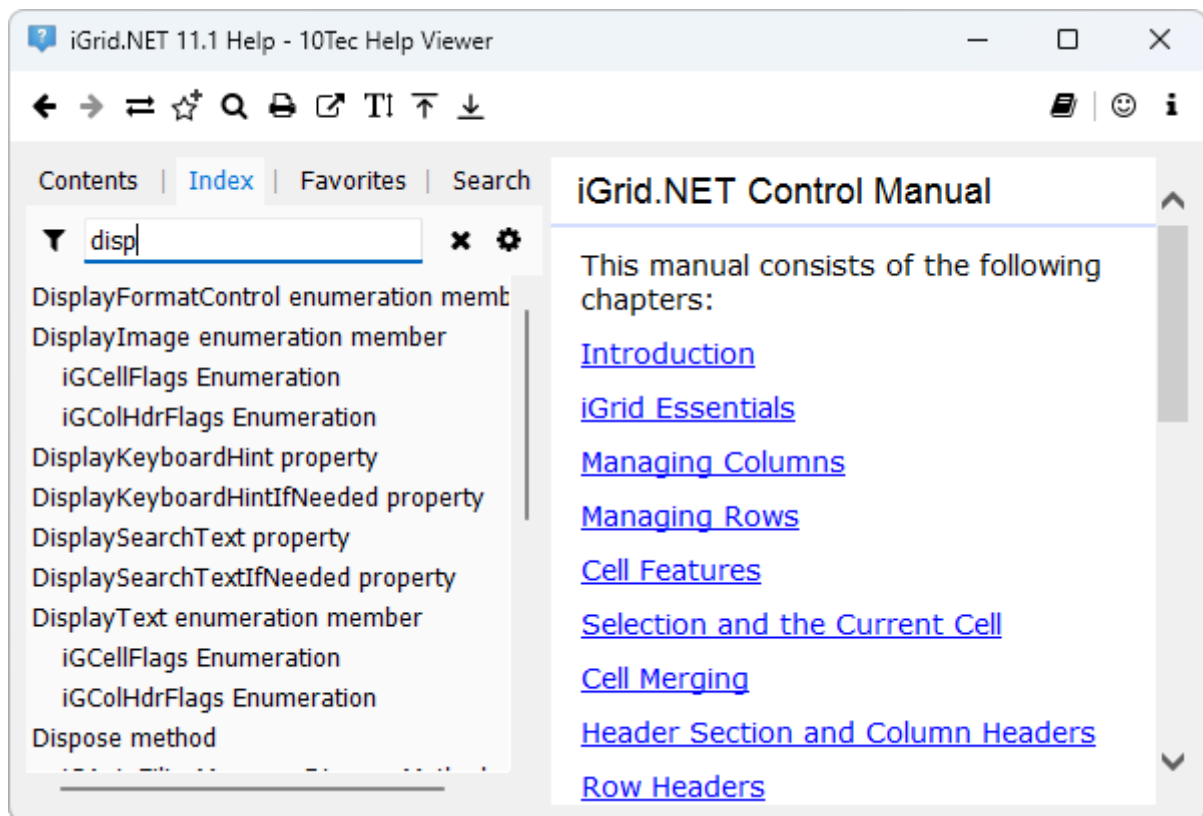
iGrid.NET 11.1 Help - 10Tec Help Viewer

Contents | Index | Favorites | Search

disp

DisplayFormatControl enumeration memb
DisplayImage enumeration member
iGCellFlags Enumeration
iGColHdrFlags Enumeration
DisplayKeyboardHint property
DisplayKeyboardHintIfNeeded property
DisplaySearchText property
DisplaySearchTextIfNeeded property
DisplayText enumeration member
iGCellFlags Enumeration
iGColHdrFlags Enumeration
Dispose method
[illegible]

iGrid.NET Control Manual

This manual consists of the following chapters:

Introduction

iGrid Essentials

Managing Columns

Managing Rows

Cell Features

Selection and the Current Cell

Cell Merging

Header Section and Column Headers

Row Headers